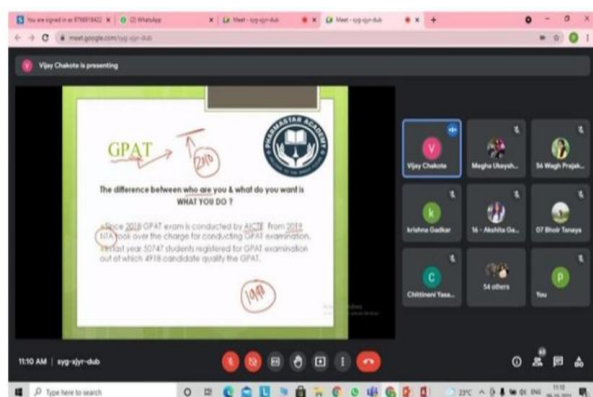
You are signed in as 876681842 | (2) WhatsApp | Meet - syg-xjyr-dub | Meet - syg-xjyr-dub

meet.google.com/syg-xjyr-dub

Vijay Chakote is presenting

GPAT

PHARMASTAR ACADEMY

The difference between who are you & what do you want is WHAT YOU DO ?

Since 2018 GPAT exam is conducted by AICTE. From 2019 NTA took over the charge for conducting GPAT examination. In last year 50747 students registered for GPAT examination out of which 4918 candidate qualify the GPAT.

Vijay Chakote | Megha Ubeysh... | 56 Wagh Prajak... | krishna Gadkar | 16 - Akshita Ga... | 07 Bhoir Tanaya | Chitimeni Tesa... | 54 others | You

11:10 AM | syg-xjyr-dub

Type here to search

22°C